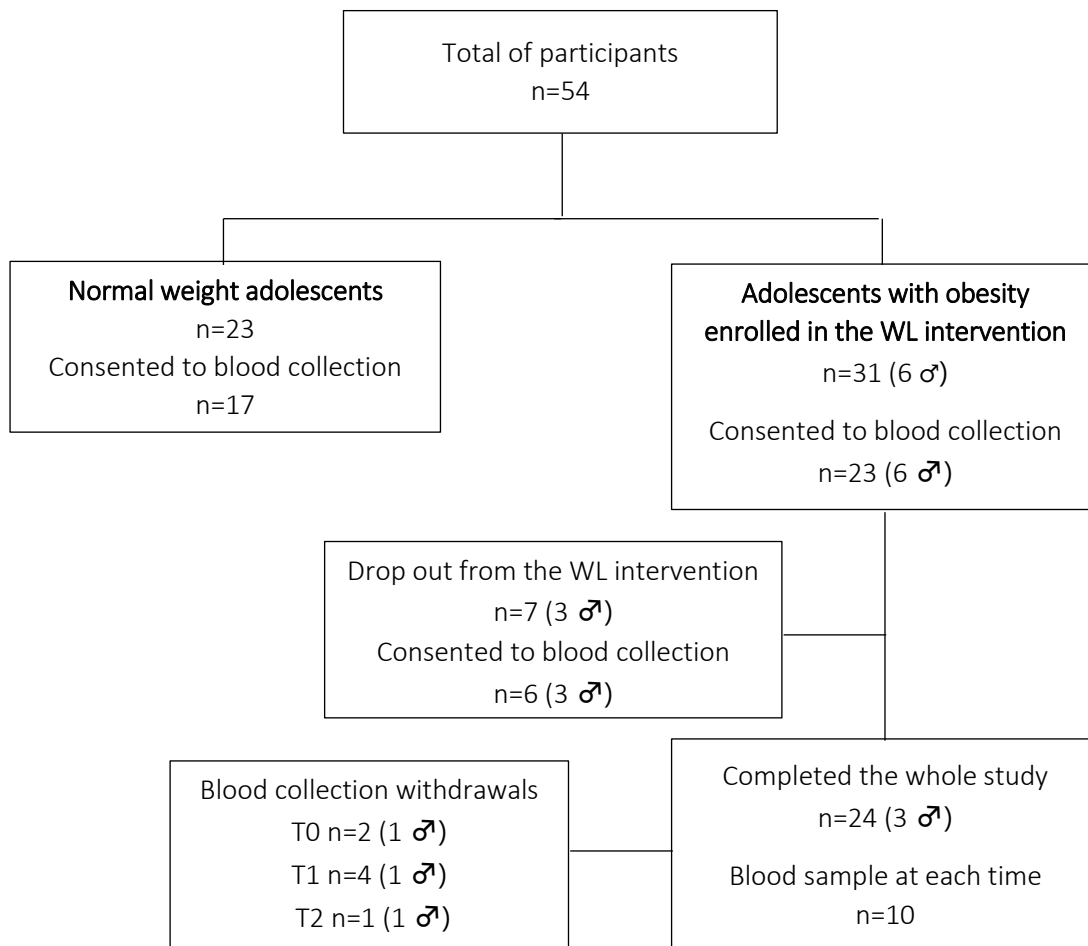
Total of participants
n=54

Normal weight adolescents
n=23
Consented to blood collection
n=17

Adolescents with obesity enrolled in the WL intervention
n=31 (6 ♂)
Consented to blood collection
n=23 (6 ♂)

Drop out from the WL intervention
n=7 (3 ♂)
Consented to blood collection
n=6 (3 ♂)

Blood collection withdrawals
T0 n=2 (1 ♂)
T1 n=4 (1 ♂)
T2 n=1 (1 ♂)

Completed the whole study
n=24 (3 ♂)
Blood sample at each time
n=10